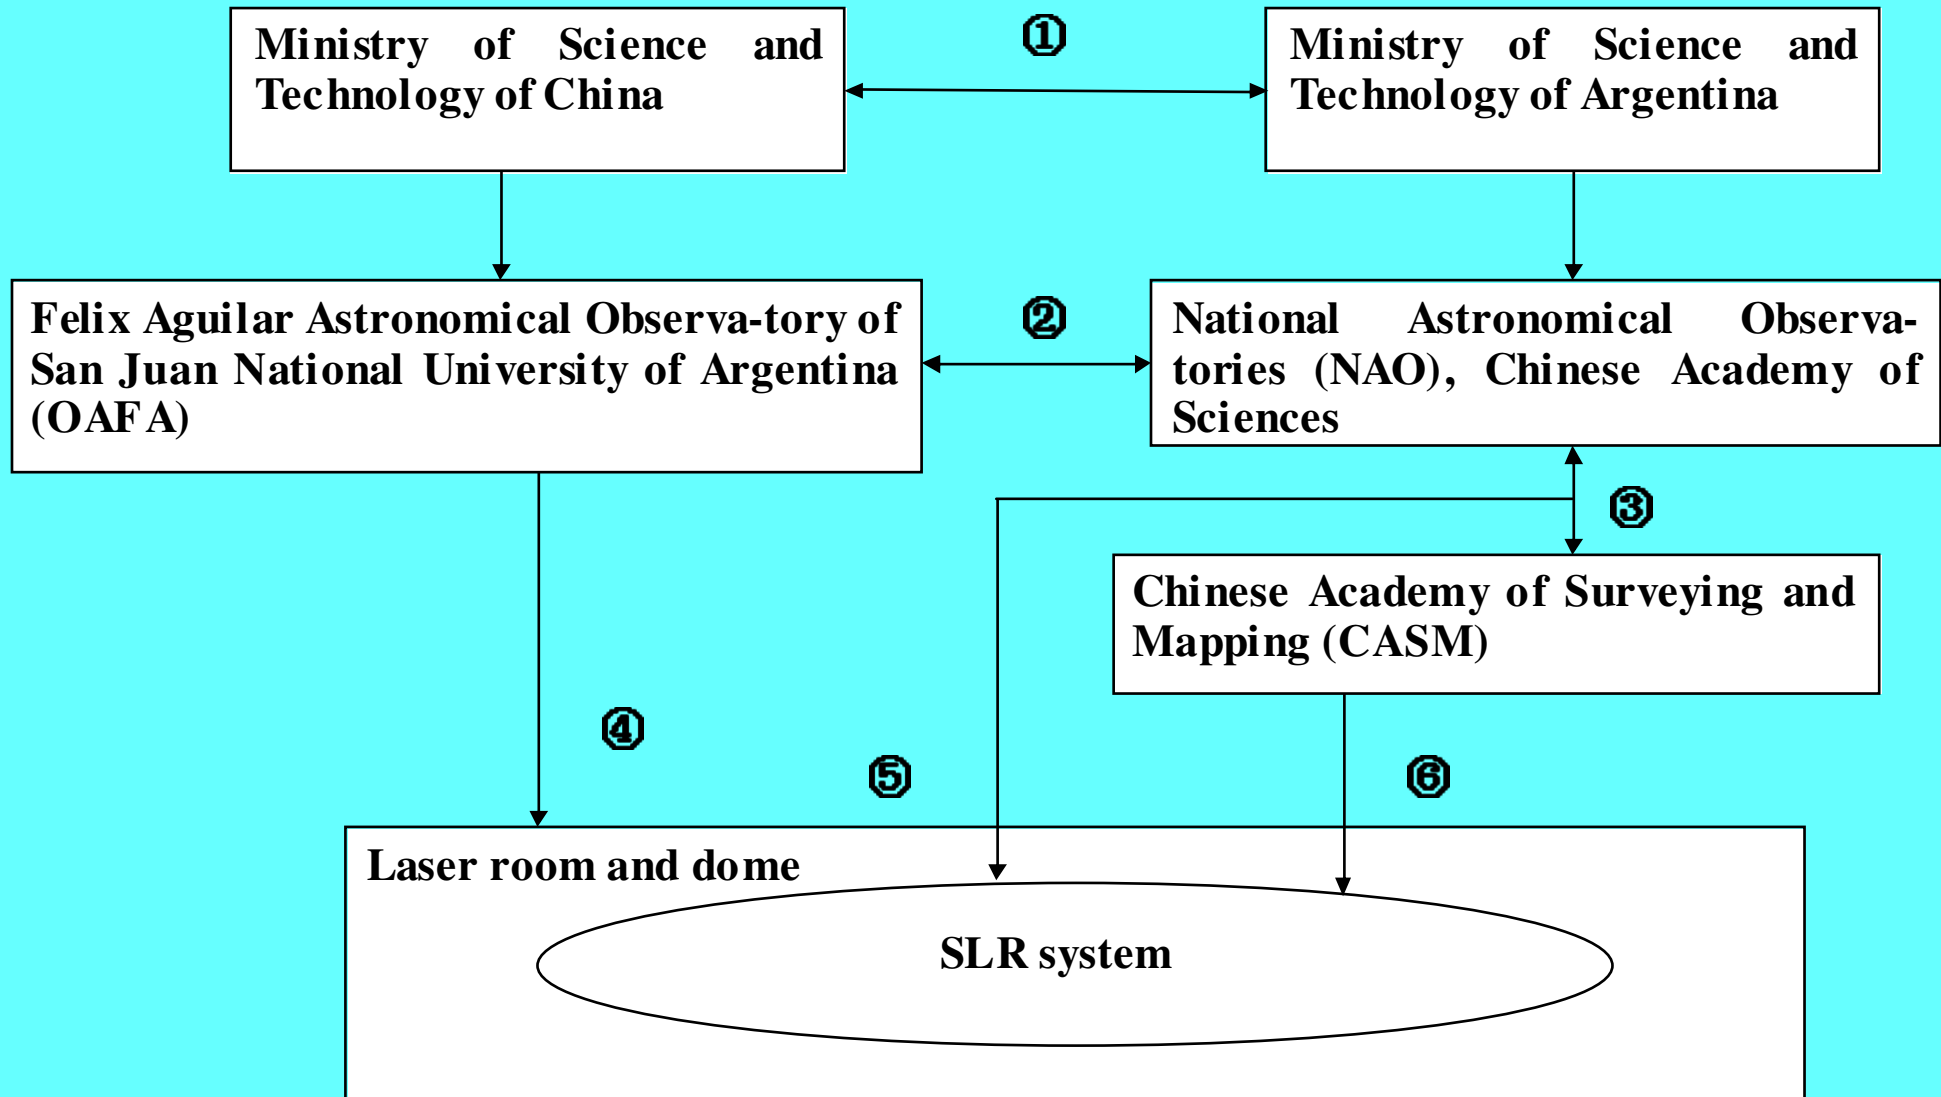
Ministry of Science and Technology of China

①

Ministry of Science and Technology of Argentina

Felix Aguilar Astronomical Observa-tory of San Juan National University of Argentina (OAFA)

②

National Astronomical Observatories (NAO), Chinese Academy of Sciences

③

Chinese Academy of Surveying and Mapping (CASM)

④

⑤

⑥

Laser room and dome

SLR system